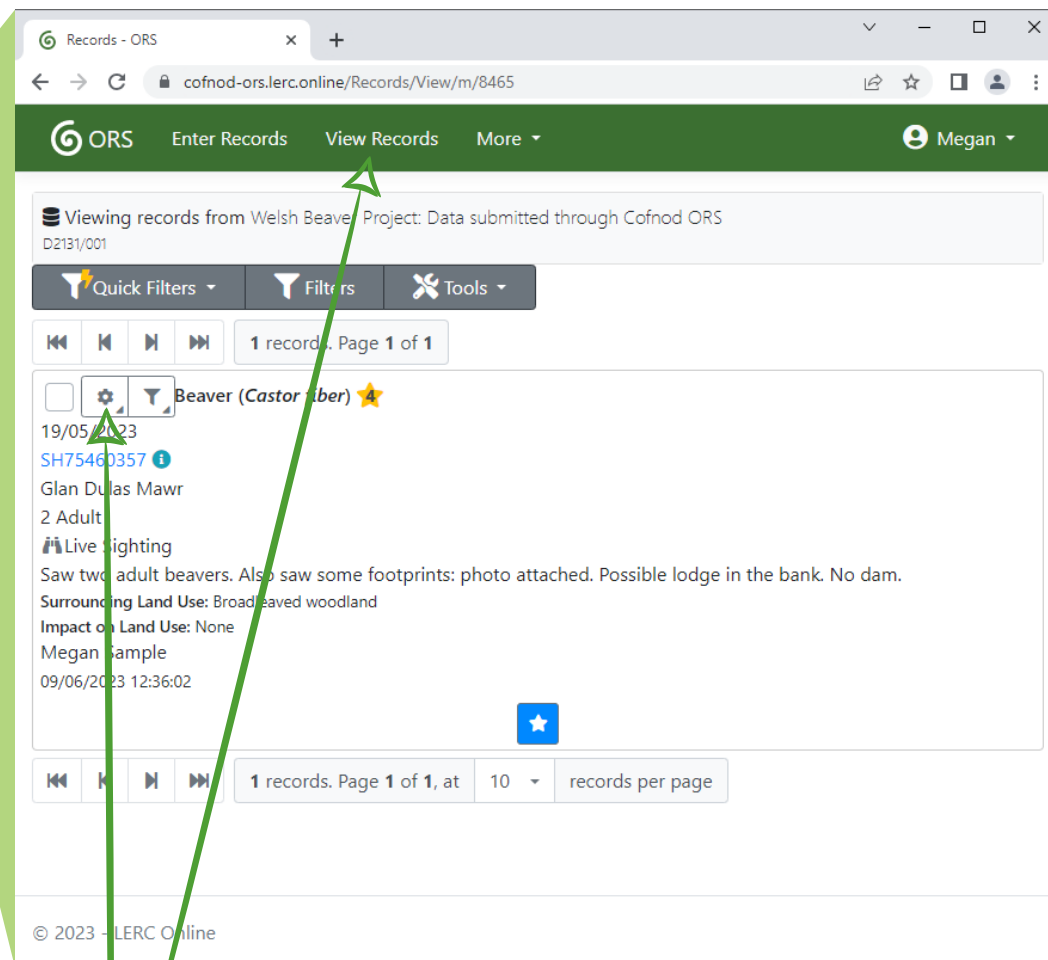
Records - ORS

cofnod-ors.lerc.online/Records/View/m/8465

ORS Enter Records View Records More Megan

Viewing records from Welsh Beaver Project: Data submitted through Cofnod ORS
D2131/001

Quick Filters Filters Tools

1 records. Page 1 of 1

Beaver (*Castor fiber*) 4
19/05/2023
SH75460357
Glan Dulas Mawr
2 Adult
Live Sighting
Saw two adult beavers. Also saw some footprints: photo attached. Possible lodge in the bank. No dam.
**Surrounding Land Use:** Broadleaved woodland
**Impact on Land Use:** None
Megan Sample
09/06/2023 12:36:02

1 records. Page 1 of 1, at 10 records per page

© 2023 - LERC Online